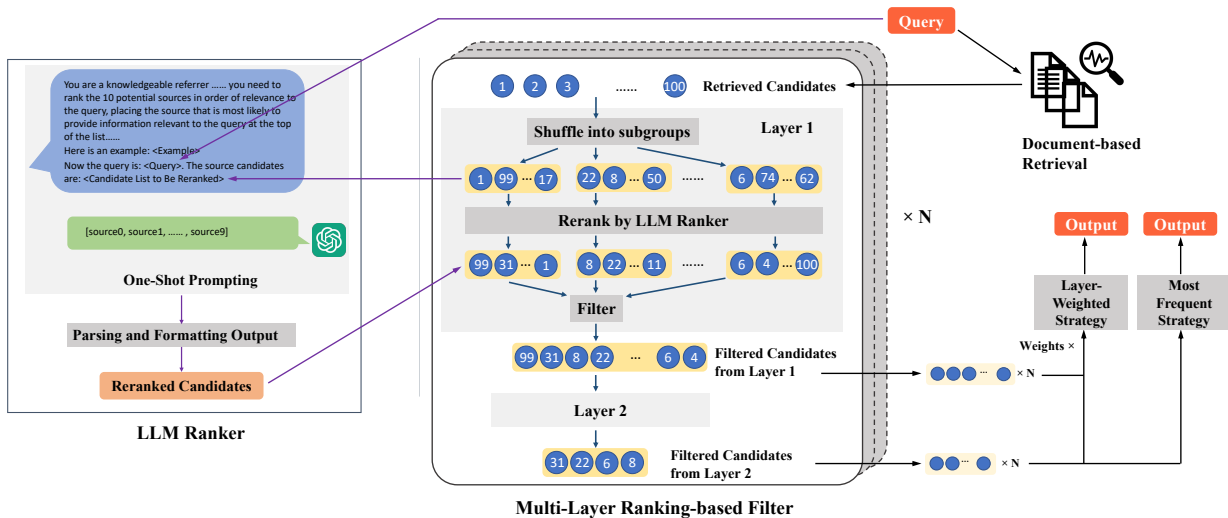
Query

You are a knowledgeable referrer …… you need to rank the 10 potential sources in order of relevance to the query, placing the source that is most likely to provide information relevant to the query at the top of the list……
Here is an example: <Example>
Now the query is: <Query>. The source candidates are: <Candidate List to Be Reranked>

[source0, source1, …… , source9]

One-Shot Prompting

Parsing and Formatting Output

Reranked Candidates

LLM Ranker

1 2 3 …… 100 Retrieved Candidates

Shuffle into subgroups

Layer 1

1 99 ··· 17 22 8 ··· 50 …… 6 74 ··· 62

Rerank by LLM Ranker

99 31 ··· 1 8 22 ··· 11 …… 6 4 ··· 100

Filter

99 31 8 22 ··· 6 4 Filtered Candidates from Layer 1

Layer 2

31 22 6 8 Filtered Candidates from Layer 2

Multi-Layer Ranking-based Filter

× N

Document-based Retrieval

Output Output

Layer-Weighted Strategy

Most Frequent Strategy

Weights ×

× N

× N